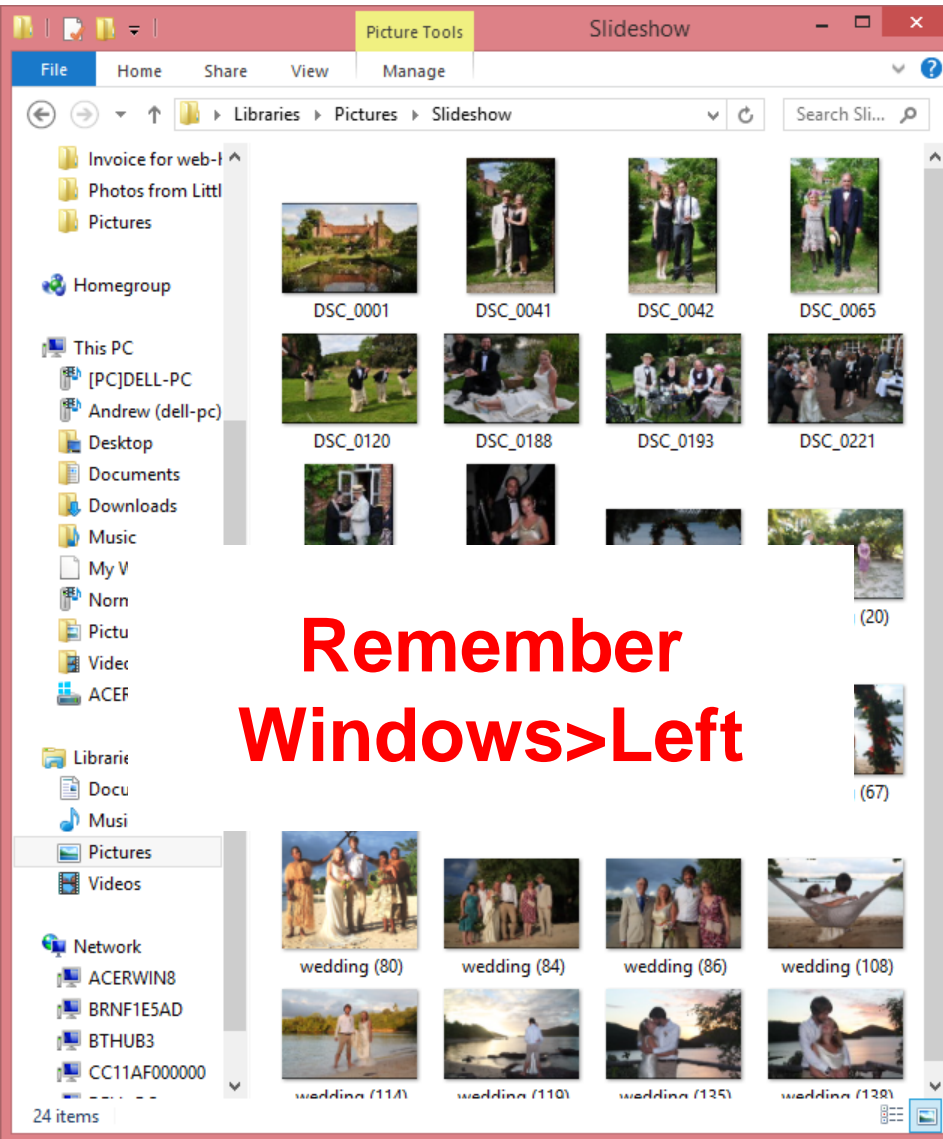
Picture Tools
Slideshow
File Home Share View Manage
Libraries › Pictures › Slideshow
Search Sli...

Invoice for web-
Photos from Littl
Pictures
Homegroup
This PC
[PC]DELL-PC
Andrew (dell-pc)
Desktop
Documents
Downloads
Music
My W
Norn
Pictu
Vide
ACER
Librarie
Docu
Musi
Pictures
Videos
Network
ACERWIN8
BRNF1E5AD
BTHUB3
CC11AF000000
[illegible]

DSC_0001
DSC_0041
DSC_0042
DSC_0065
DSC_0120
DSC_0188
DSC_0193
DSC_0221
(20)
(67)
wedding (80)
wedding (84)
wedding (86)
wedding (108)
wedding (114)
wedding (119)
wedding (135)
wedding (138)

Remember
Windows>Left

24 items